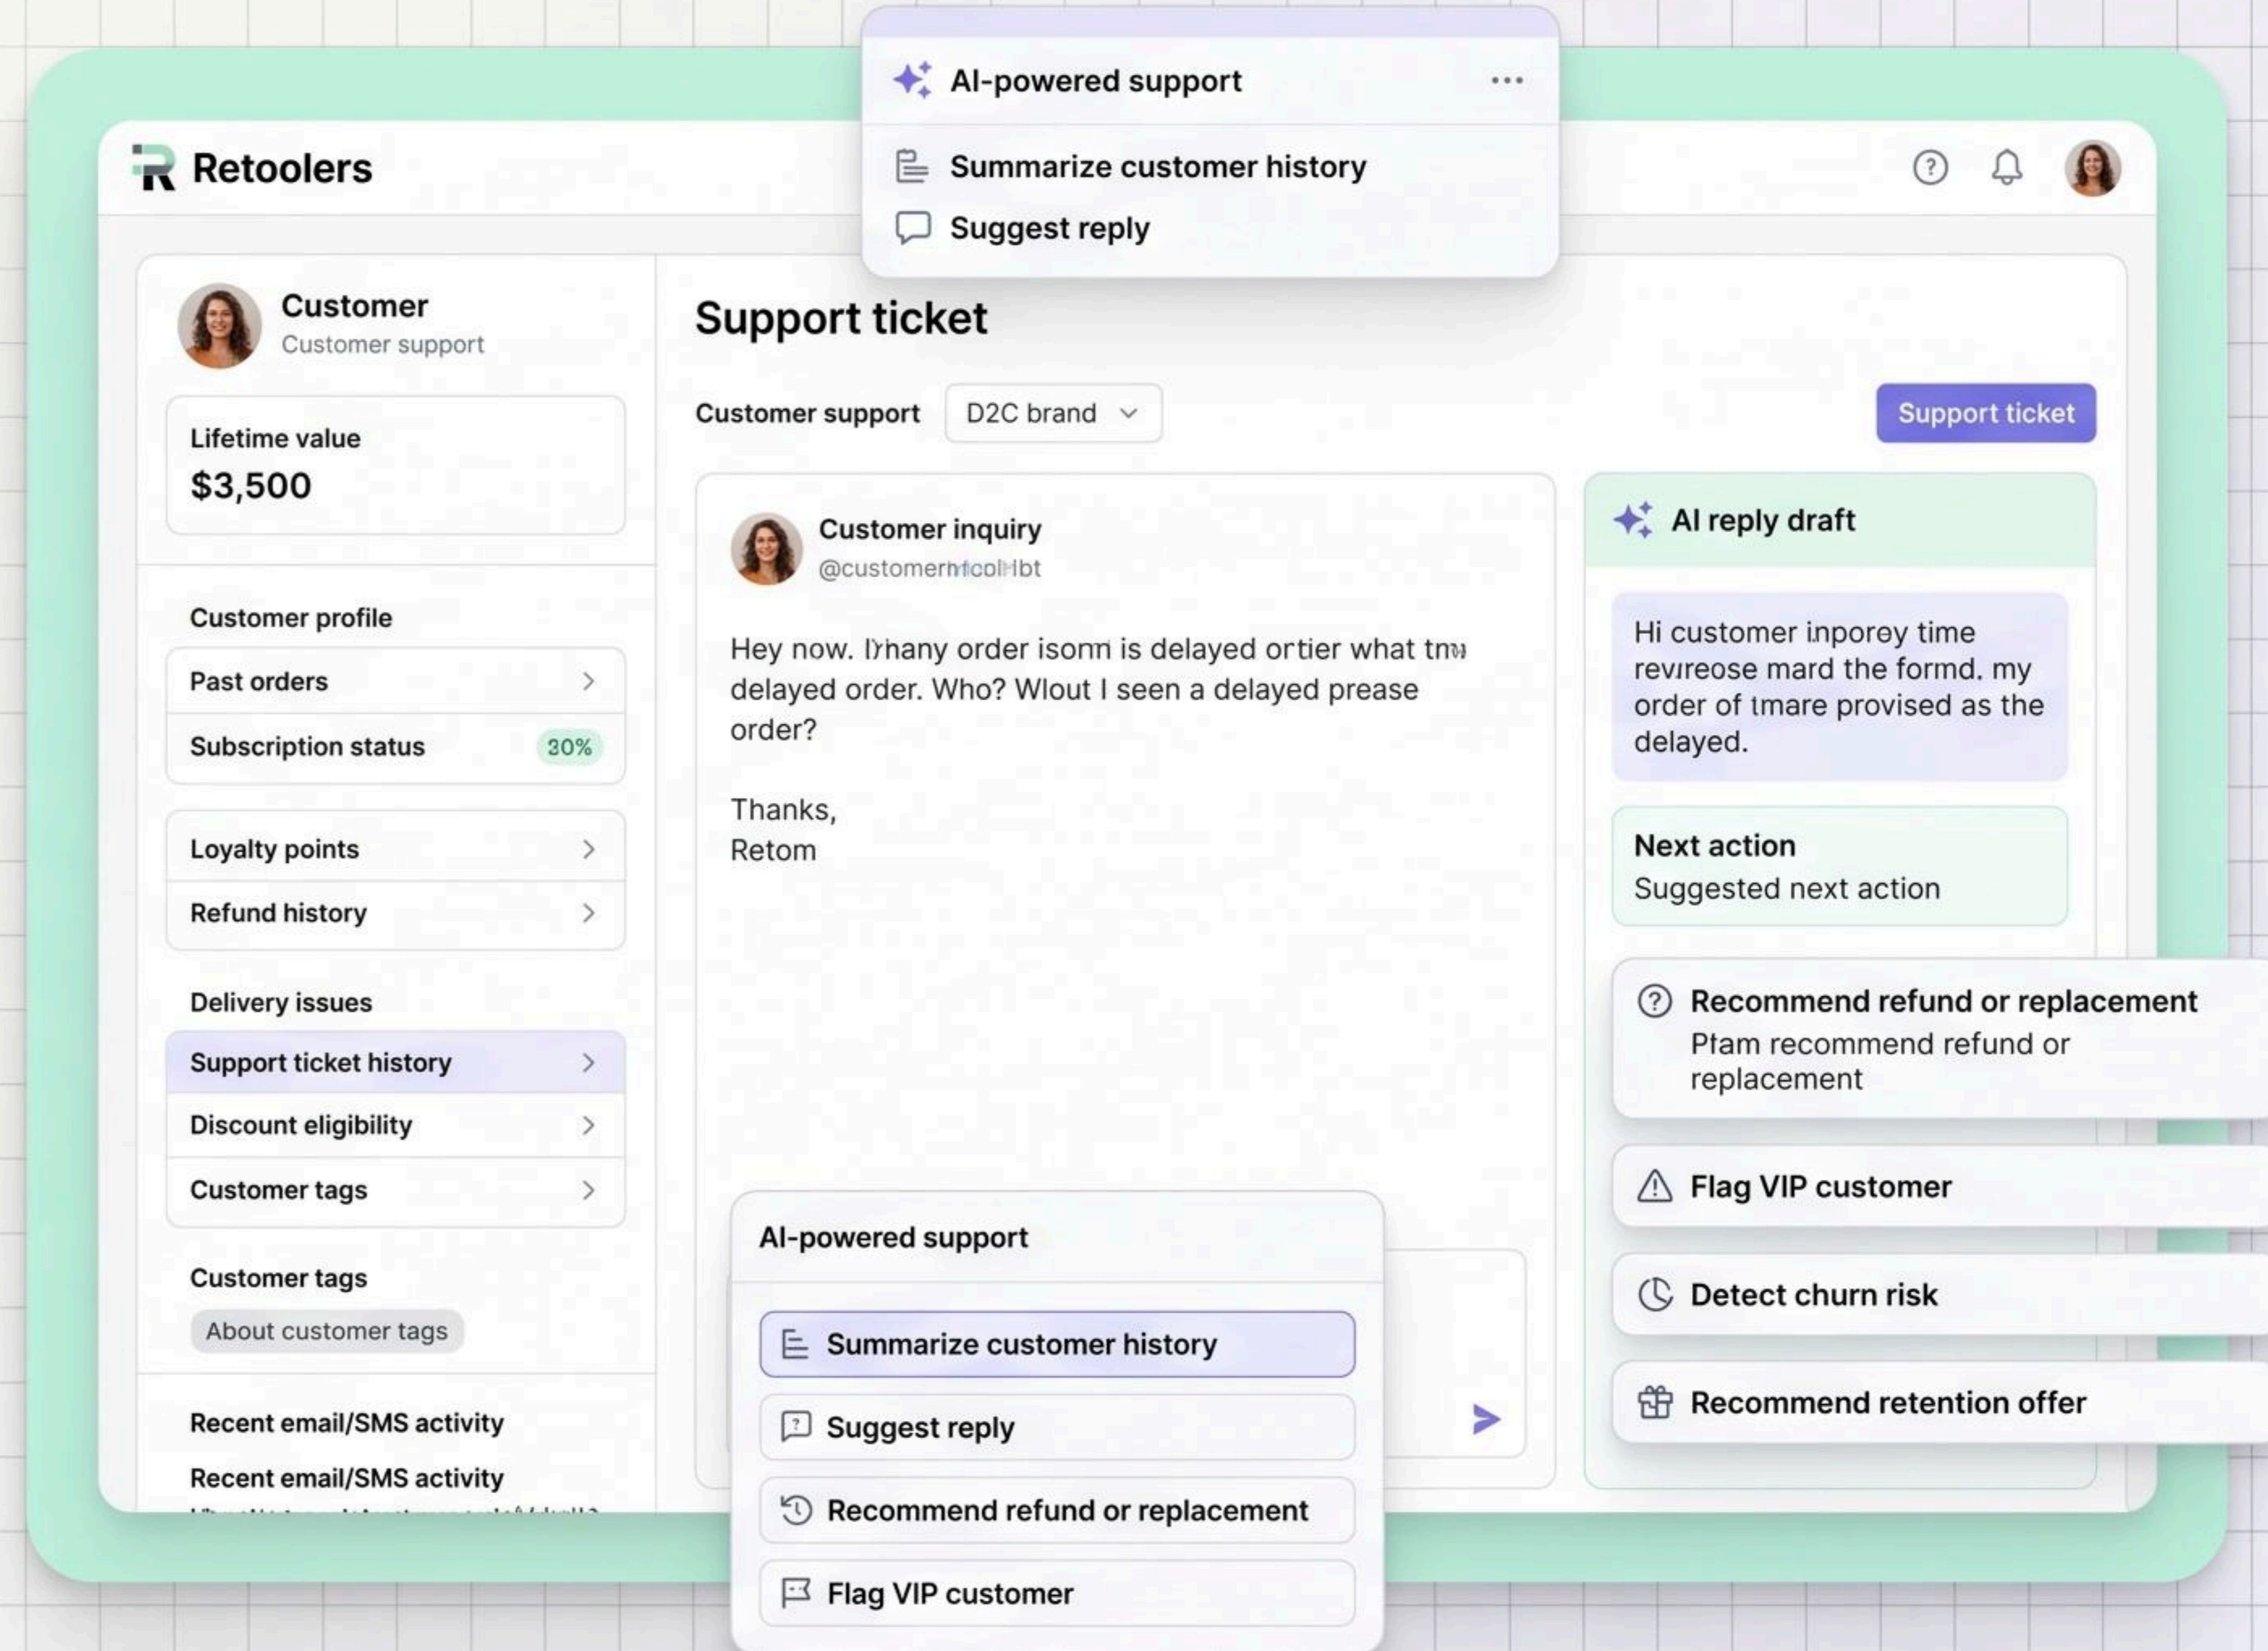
AI-powered support

Summarize customer history

Suggest reply

Retoolers

Customer
Customer support

Lifetime value
$3,500

Customer profile

Past orders

Subscription status 30%

Loyalty points

Refund history

Delivery issues

Support ticket history

Discount eligibility

Customer tags

Customer tags

About customer tags

Recent email/SMS activity

Recent email/SMS activity

Support ticket

Customer support D2C brand

Support ticket

Customer inquiry
@customer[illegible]

Hey now. I'hany order isom is delayed ortier what tm delayed order. Who? Wlout I seen a delayed prease order?

Thanks,
Retom

AI reply draft

Hi customer inporey time revireose mard the formd. my order of tmare provised as the delayed.

Next action
Suggested next action

Recommend refund or replacement
Ptam recommend refund or replacement

Flag VIP customer

Detect churn risk

Recommend retention offer

AI-powered support

Summarize customer history

Suggest reply

Recommend refund or replacement

Flag VIP customer